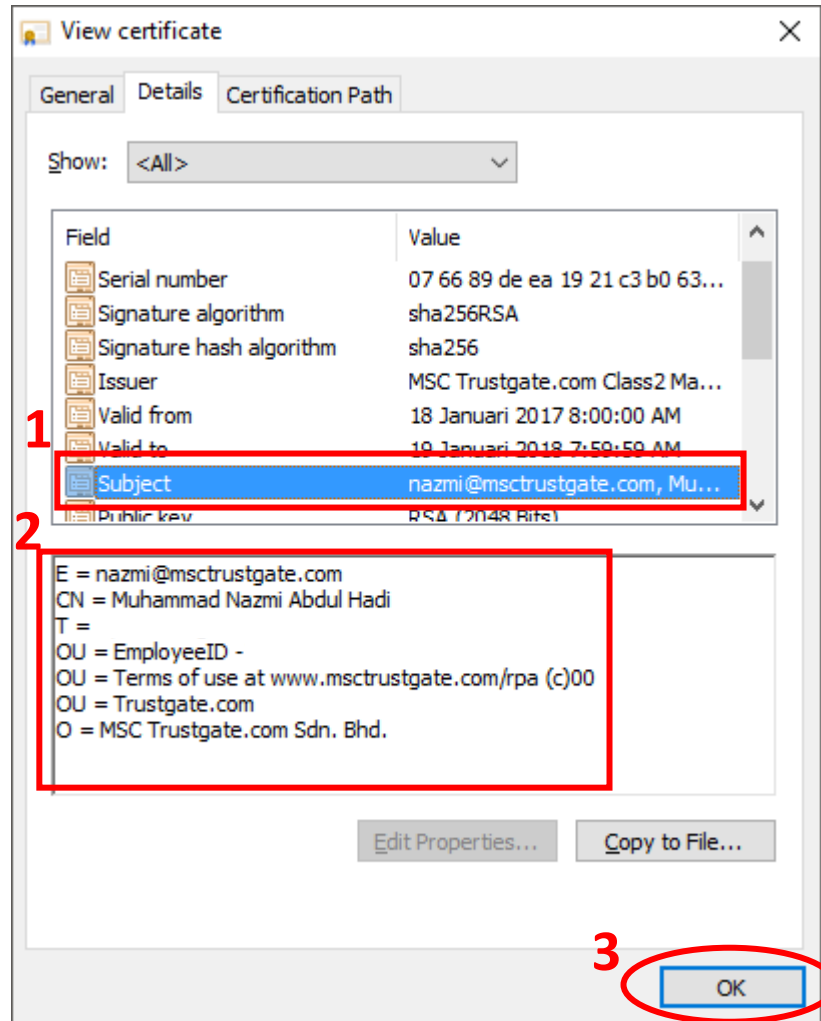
View certificate

General | Details | Certification Path

Show: <All>

| Field | Value |
|---|---|
| Serial number | 07 66 89 de ea 19 21 c3 b0 63... |
| Signature algorithm | sha256RSA |
| Signature hash algorithm | sha256 |
| Issuer | MSC Trustgate.com Class2 Ma... |
| Valid from | 18 Januari 2017 8:00:00 AM |
| Valid to | 19 Januari 2018 7:59:59 AM |
| Subject | nazmi@msctrustgate.com, Mu... |
| Public key | RSA (2048 Bits) |

1

2

E = nazmi@msctrustgate.com
CN = Muhammad Nazmi Abdul Hadi
T =
OU = EmployeeID -
OU = Terms of use at www.msctrustgate.com/rpa (c)00
OU = Trustgate.com
O = MSC Trustgate.com Sdn. Bhd.

Edit Properties...

Copy to File...

3

OK